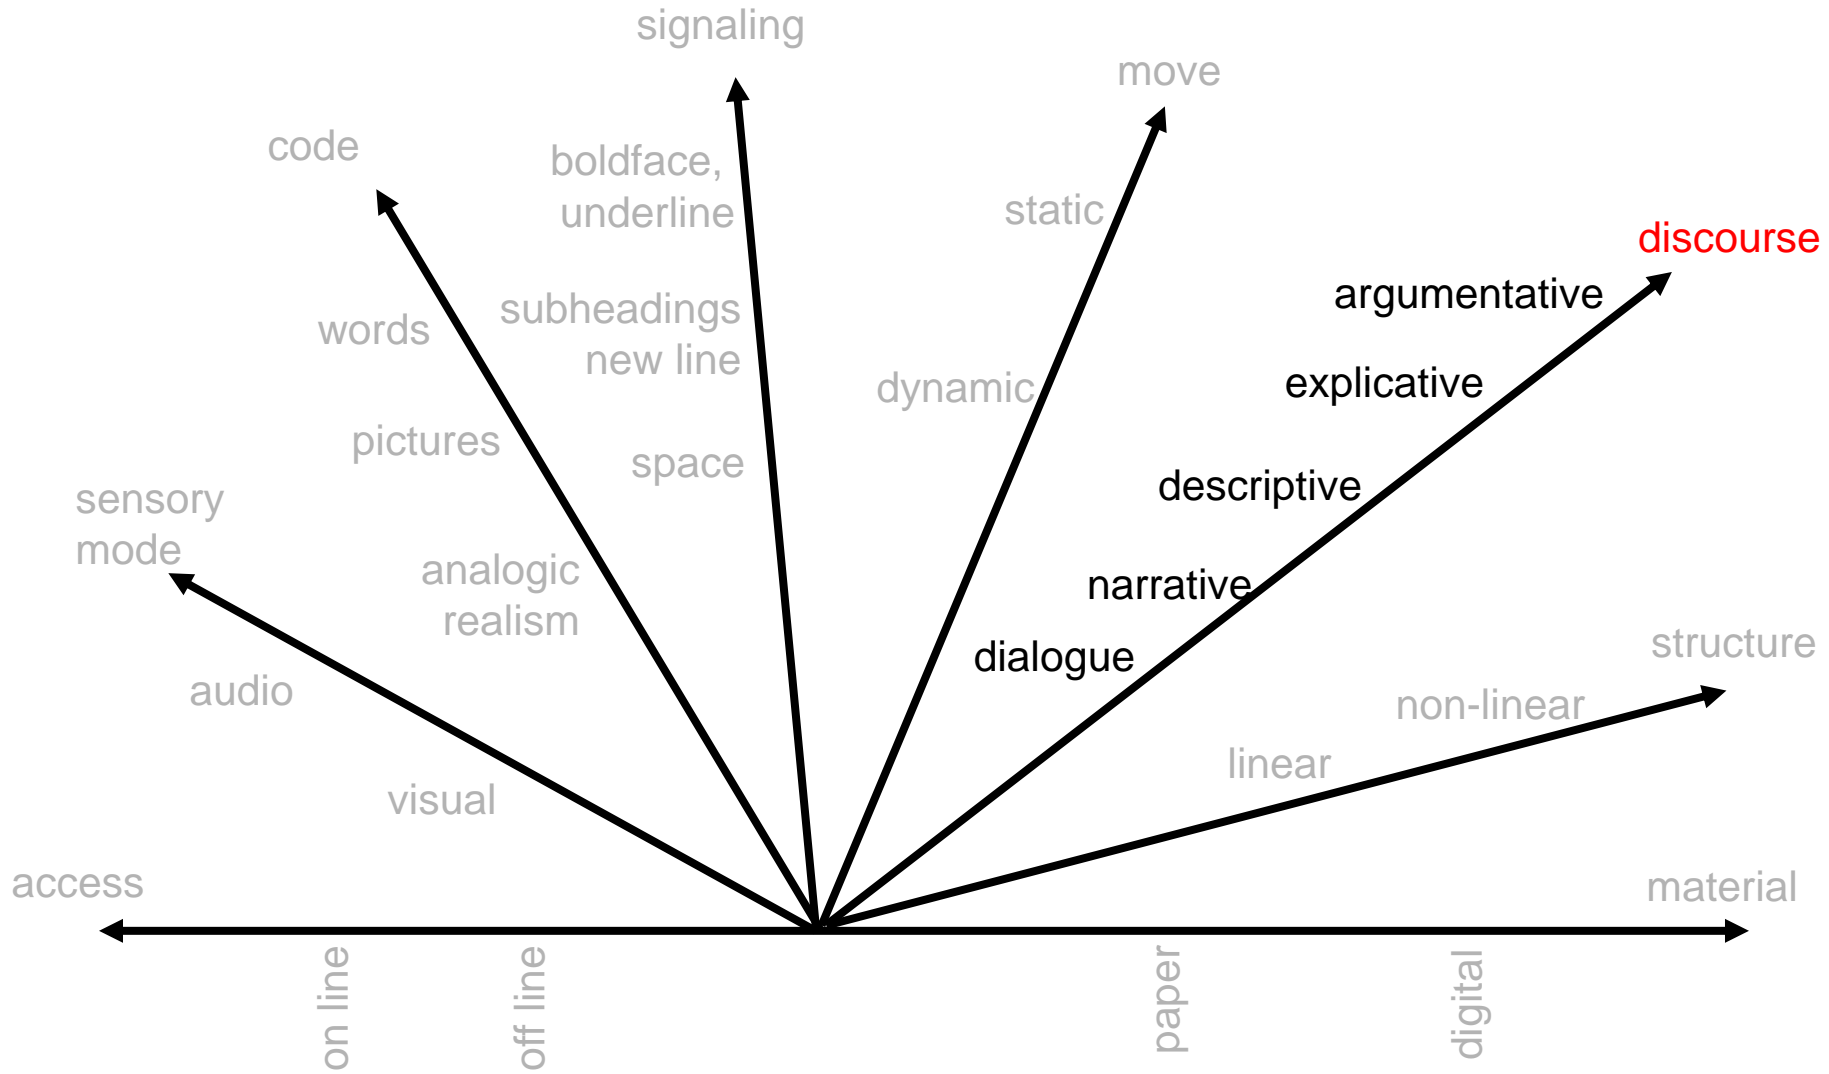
signaling

move

code

boldface,
underline

static

discourse

argumentative

words

subheadings
new line

dynamic

explicative

pictures

space

descriptive

sensory
mode

analogic
realism

narrative

dialogue

structure

audio

non-linear

linear

visual

access

material

on line

off line

paper

digital